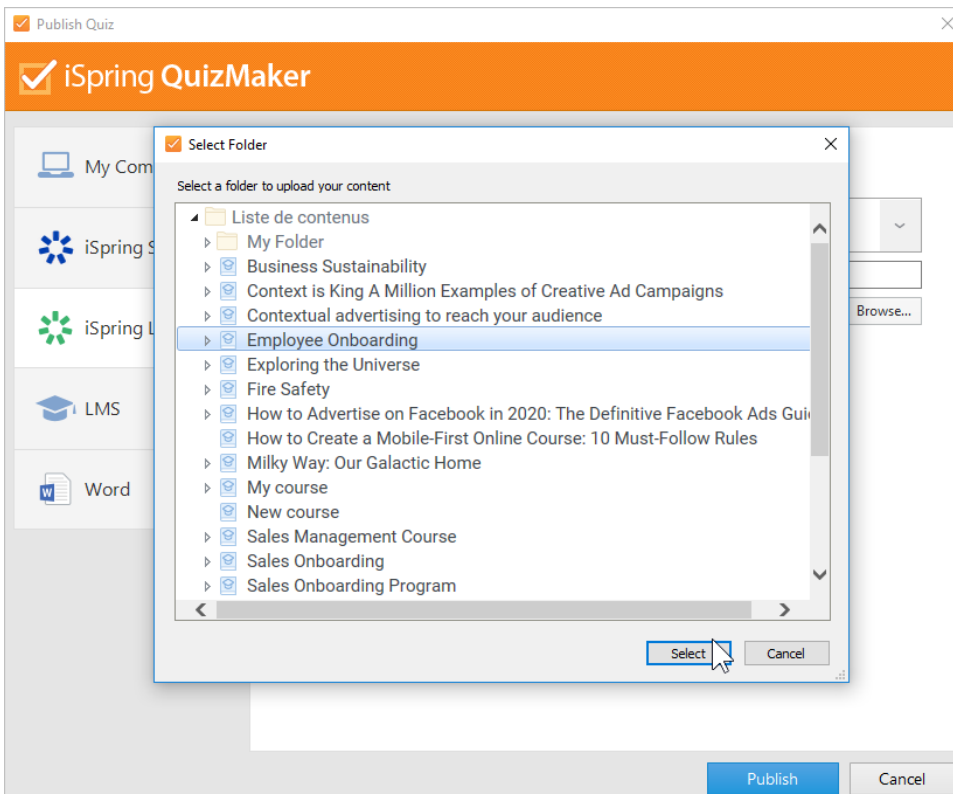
Publish Quiz

iSpring QuizMaker

My Com

iSpring S

iSpring L

LMS

Word

Select Folder

Select a folder to upload your content

Liste de contenus
My Folder
Business Sustainability
Context is King A Million Examples of Creative Ad Campaigns
Contextual advertising to reach your audience
Employee Onboarding
Exploring the Universe
Fire Safety
How to Advertise on Facebook in 2020: The Definitive Facebook Ads Gui
How to Create a Mobile-First Online Course: 10 Must-Follow Rules
Milky Way: Our Galactic Home
My course
New course
Sales Management Course
Sales Onboarding
Sales Onboarding Program

Select
Cancel

Browse...

Publish
Cancel